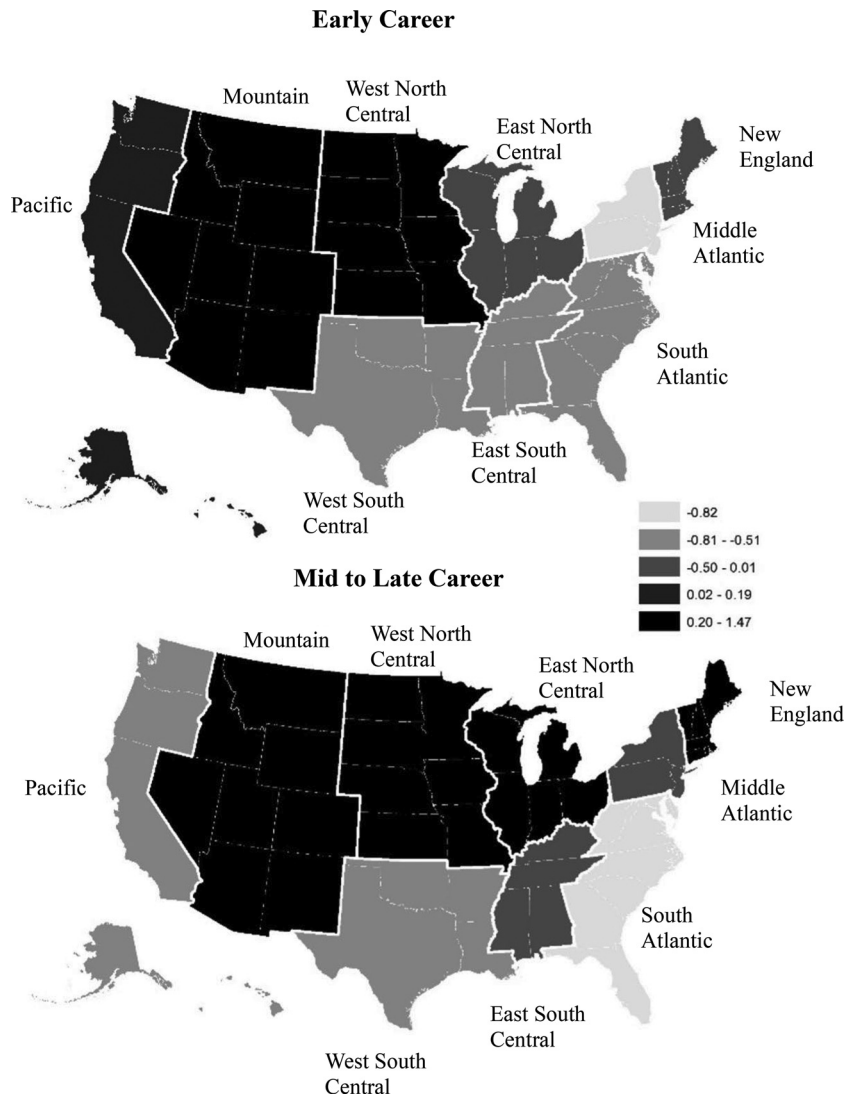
Early Career

Mountain

West North Central

East North Central

New England

Pacific

Middle Atlantic

South Atlantic

East South Central

West South Central

-0.82
-0.81 - -0.51
-0.50 - 0.01
0.02 - 0.19
0.20 - 1.47

Mid to Late Career

Mountain

West North Central

East North Central

New England

Pacific

Middle Atlantic

South Atlantic

East South Central

West South Central